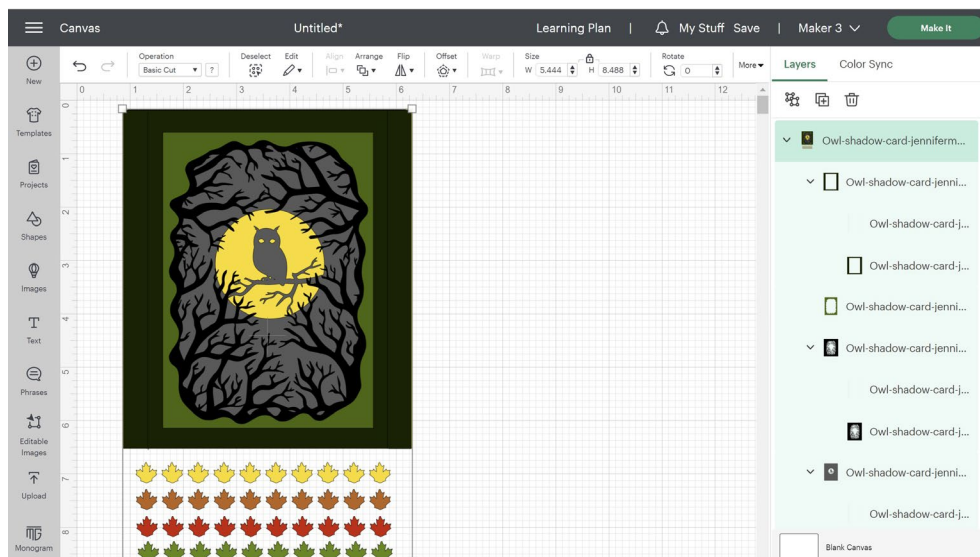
Canvas

Untitled*

Learning Plan | My Stuff Save | Maker 3

Make It

New

Templates

Projects

Shapes

Images

Text

Phrases

Editable Images

Upload

Monogram

Operation
Basic Cut ?

Deselect

Edit

Align

Arrange

Flip

Offset

Warp

Size
W 5.444 H 8.488

Rotate
0

More

0 1 2 3 4 5 6 7 8 9 10 11 12

0
1
2
3
4
5
6
7
8

Layers

Color Sync

Owl-shadow-card-jenniferm...

Owl-shadow-card-jenni...

Owl-shadow-card-j...

Owl-shadow-card-j...

Owl-shadow-card-jenni...

Owl-shadow-card-jenni...

Owl-shadow-card-j...

Owl-shadow-card-j...

Owl-shadow-card-jenni...

Owl-shadow-card-j...

Blank Canvas